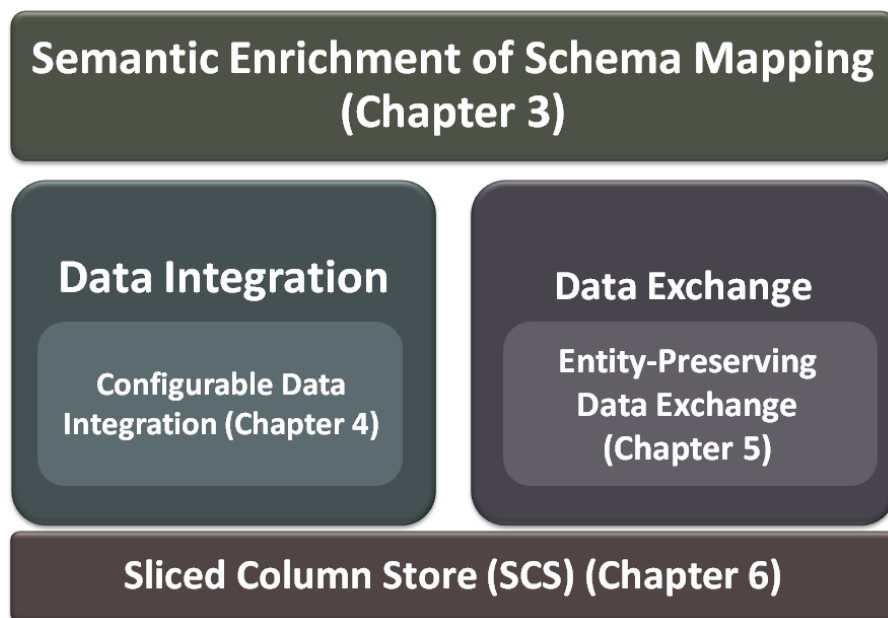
Semantic Enrichment of Schema Mapping (Chapter 3)

Data Integration

Configurable Data Integration (Chapter 4)

Data Exchange

Entity-Preserving Data Exchange (Chapter 5)

Sliced Column Store (SCS) (Chapter 6)